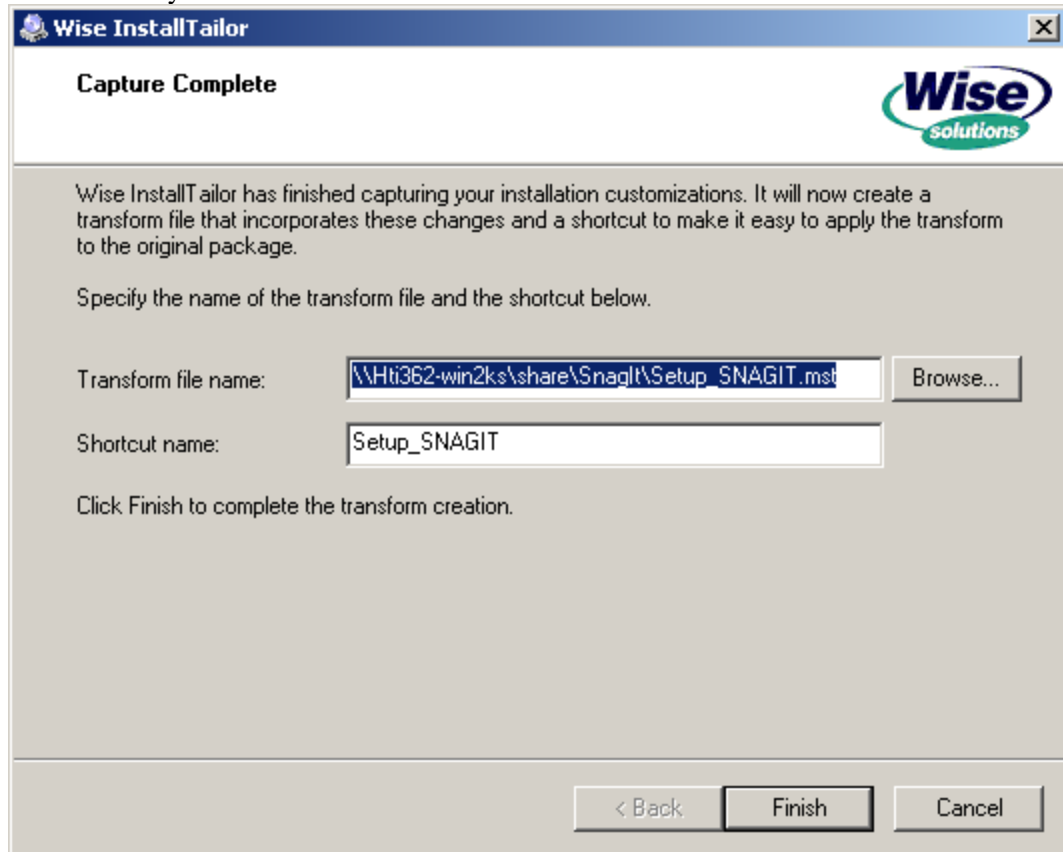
Wise InstallTailor

Capture Complete

Wise solutions

Wise InstallTailor has finished capturing your installation customizations. It will now create a transform file that incorporates these changes and a shortcut to make it easy to apply the transform to the original package.

Specify the name of the transform file and the shortcut below.

Transform file name: \\Hti362-win2ks\share\SnagIt\Setup_SNAGIT.mst Browse...

Shortcut name: Setup_SNAGIT

Click Finish to complete the transform creation.

< Back Finish Cancel